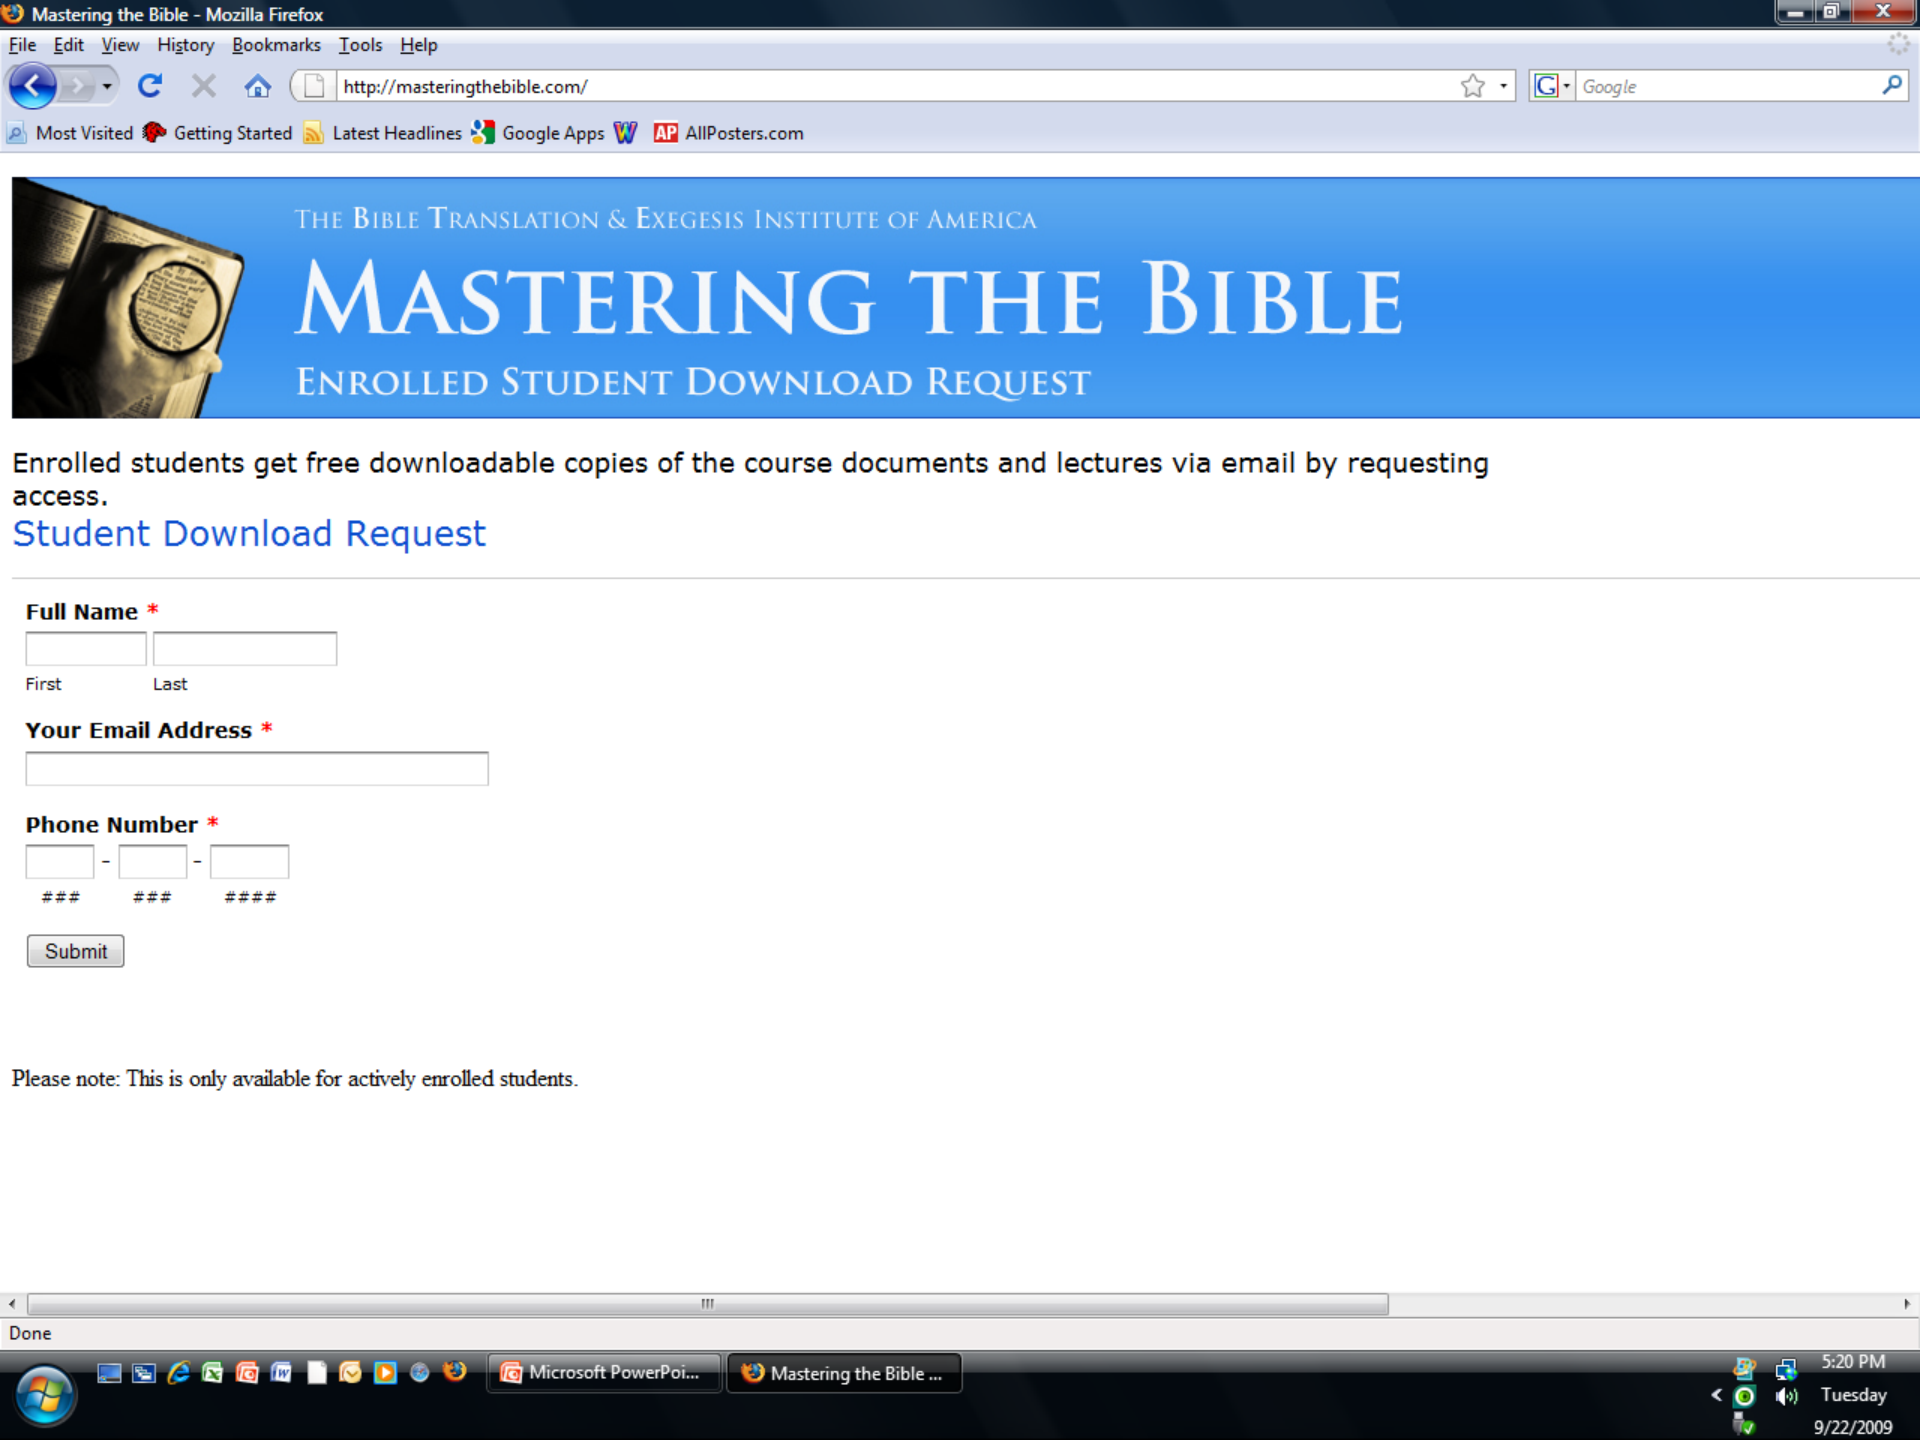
Mastering the Bible - Mozilla Firefox

File Edit View History Bookmarks Tools Help

http://masteringthebible.com/

Google

Most Visited Getting Started Latest Headlines Google Apps AllPosters.com

The Bible Translation & Exegesis Institute of America

Mastering the Bible

Enrolled Student Download Request

Enrolled students get free downloadable copies of the course documents and lectures via email by requesting access.

Student Download Request

Full Name *

First Last

Your Email Address *

Phone Number *

- -

### ### ####

Submit

Please note: This is only available for actively enrolled students.

Done

Microsoft PowerPoi... Mastering the Bible ...

5:20 PM
Tuesday
9/22/2009